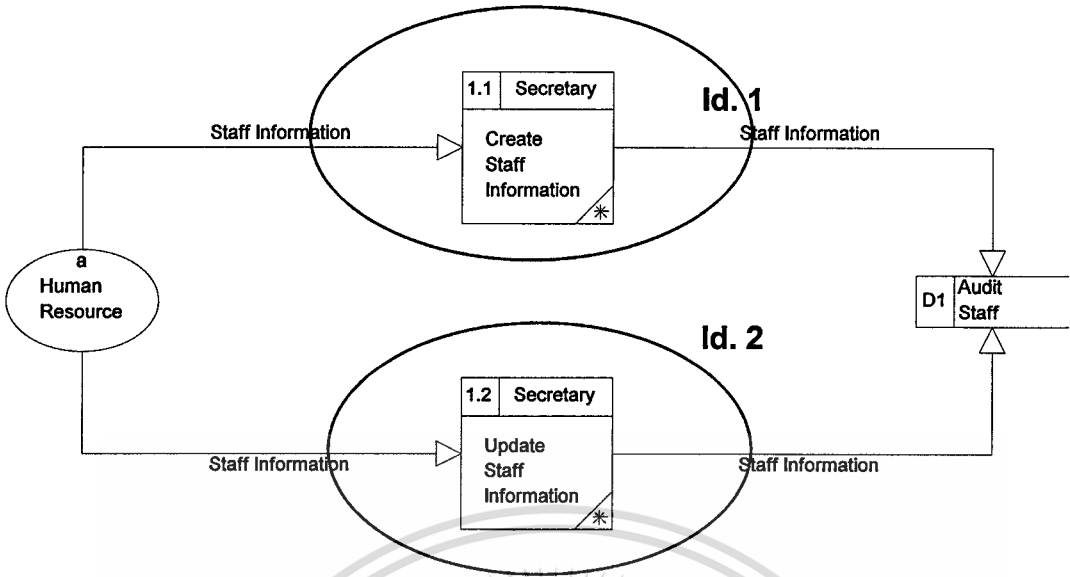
1.1 Secretary

Create Staff Information

*

Id. 1

Staff Information

Staff Information

a Human Resource

D1 Audit Staff

Id. 2

1.2 Secretary

Update Staff Information

*

Staff Information

Staff Information